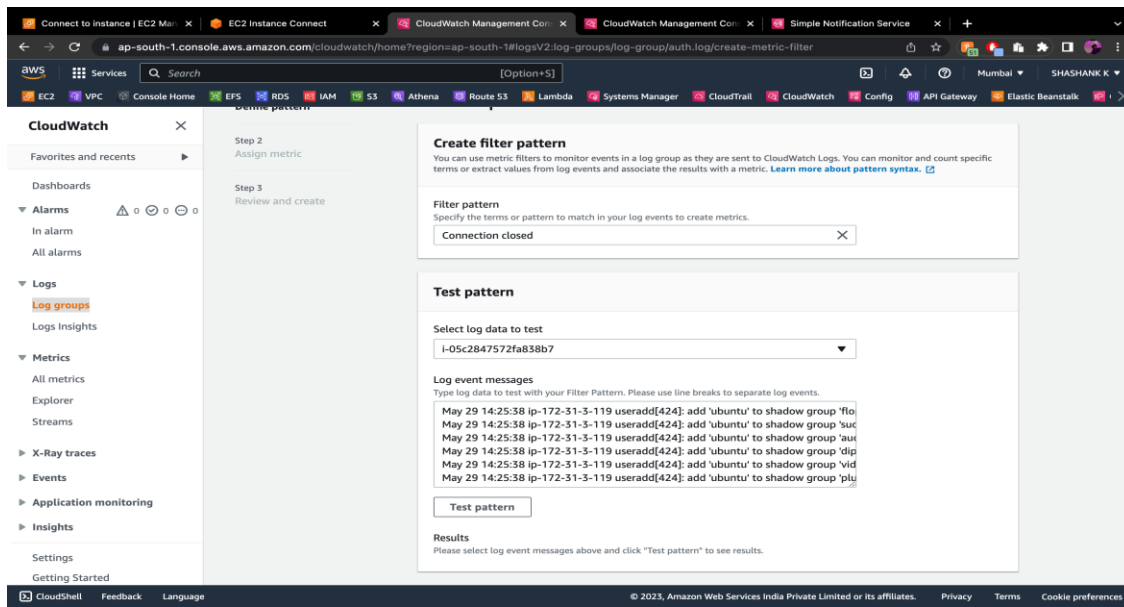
Connect to instance | EC2 Man × | EC2 Instance Connect × | CloudWatch Management Con × | CloudWatch Management Con × | Simple Notification Service × | +

ap-south-1.console.aws.amazon.com/cloudwatch/home?region=ap-south-1#logsV2:log-groups/log-group/auth.log/create-metric-filter

aws Services Search [Option+S] Mumbai ▼ SHASHANK K ▼

EC2 VPC Console Home EFS RDS IAM S3 Athena Route 53 Lambda Systems Manager CloudTrail CloudWatch Config API Gateway Elastic Beanstalk

CloudWatch ×

Favorites and recents

Dashboards

▼ Alarms 0 0 0

In alarm

All alarms

▼ Logs

Log groups

Logs Insights

▼ Metrics

All metrics

Explorer

Streams

▶ X-Ray traces

▶ Events

▶ Application monitoring

▶ Insights

Settings

Getting Started

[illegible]

Step 2
Assign metric

Step 3
Review and create

Create filter pattern

You can use metric filters to monitor events in a log group as they are sent to CloudWatch Logs. You can monitor and count specific terms or extract values from log events and associate the results with a metric. Learn more about pattern syntax.

Filter pattern
Specify the terms or pattern to match in your log events to create metrics.

Connection closed ×

Test pattern

Select log data to test

i-05c2847572fa838b7 ▼

Log event messages
Type log data to test with your Filter Pattern. Please use line breaks to separate log events.

May 29 14:25:38 ip-172-31-3-119 useradd[424]: add 'ubuntu' to shadow group 'flo
May 29 14:25:38 ip-172-31-3-119 useradd[424]: add 'ubuntu' to shadow group 'suc
May 29 14:25:38 ip-172-31-3-119 useradd[424]: add 'ubuntu' to shadow group 'auc
May 29 14:25:38 ip-172-31-3-119 useradd[424]: add 'ubuntu' to shadow group 'dip
May 29 14:25:38 ip-172-31-3-119 useradd[424]: add 'ubuntu' to shadow group 'vid
May 29 14:25:38 ip-172-31-3-119 useradd[424]: add 'ubuntu' to shadow group 'plu

Test pattern

Results
Please select log event messages above and click "Test pattern" to see results.

CloudShell Feedback Language © 2023, Amazon Web Services India Private Limited or its affiliates. Privacy Terms Cookie preferences